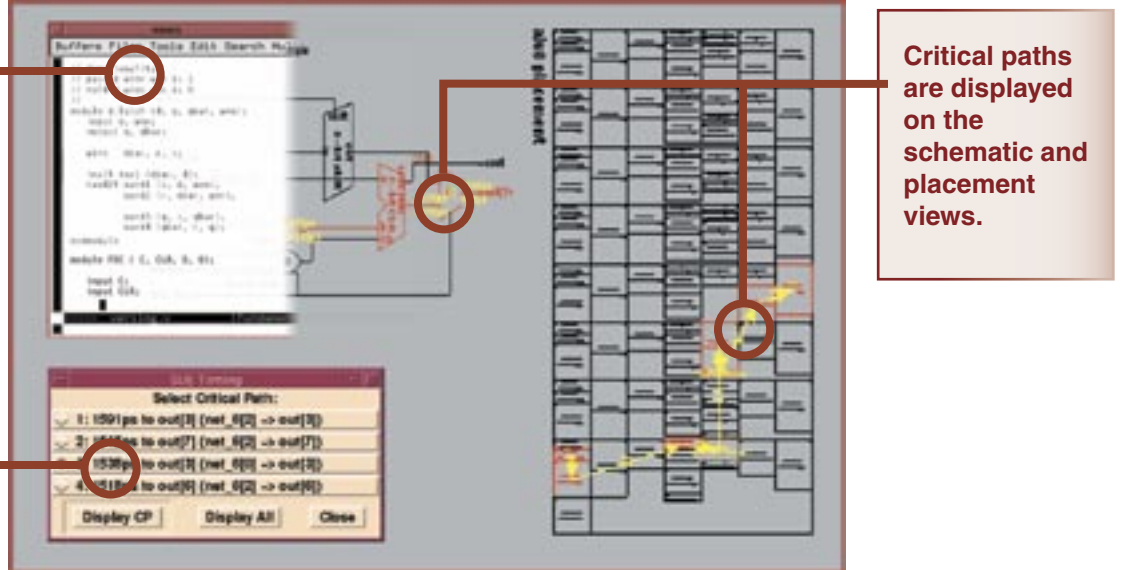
Critical paths are displayed on the schematic and placement views.

Buffers Files Tools Edit Search Mule

GUI Timing

Select Critical Path:

1: 1591ps to out[3] (net_6[2] -> out[3])

2: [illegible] to out[7] (net_6[2] -> out[7])

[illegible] 1538ps to out[3] (net_6[0] -> out[3])

4: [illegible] to out[6] (net_6[2] -> out[6])

Display CP

Display All

Close